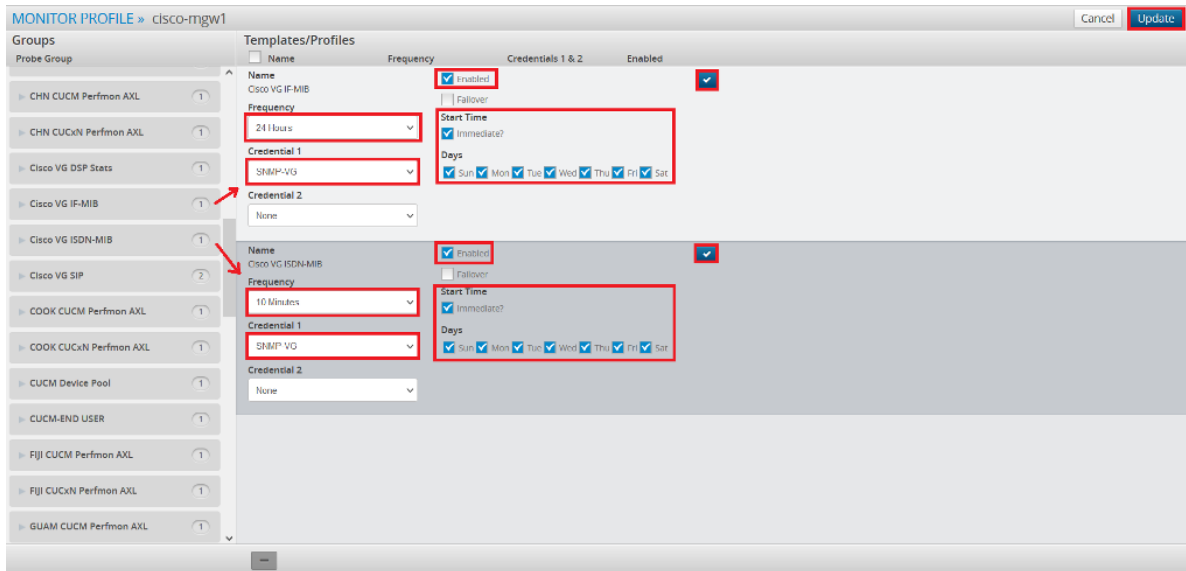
MONITOR PROFILE » cisco-mgw1

Cancel Update

Groups

Probe Group

CHN CUCM Perfmon AXL 1

CHN CUCxN Perfmon AXL 1

Cisco VG DSP Stats 1

Cisco VG IF-MIB 1

Cisco VG ISDN-MIB 1

Cisco VG SIP 2

COOK CUCM Perfmon AXL 1

COOK CUCxN Perfmon AXL 1

CUCM Device Pool 1

CUCM-END USER 1

FIJI CUCM Perfmon AXL 1

FIJI CUCxN Perfmon AXL 1

GUAM CUCM Perfmon AXL 1

Templates/Profiles

Name Frequency Credentials 1 & 2 Enabled

Name
Cisco VG IF-MIB
Frequency
24 Hours
Credential 1
SNMP-VG
Credential 2
None

Enabled
Failover
Start Time
Immediate?
Days
Sun Mon Tue Wed Thu Fri Sat

Name
Cisco VG ISDN-MIB
Frequency
10 Minutes
Credential 1
SNMP-VG
Credential 2
None

Enabled
Failover
Start Time
Immediate?
Days
Sun Mon Tue Wed Thu Fri Sat

–